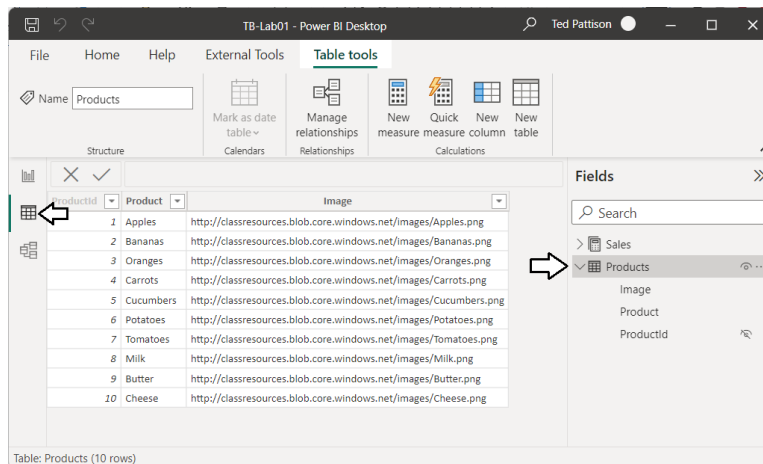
TB-Lab01 - Power BI Desktop

Ted Pattison

File Home Help External Tools Table tools

Name Products

Structure

Mark as date table

Calendars

Manage relationships

Relationships

New measure Quick measure New column New table

Calculations

| ProductId | Product | Image |
|---|---|---|
| 1 | Apples | http://classresources.blob.core.windows.net/images/Apples.png |
| 2 | Bananas | http://classresources.blob.core.windows.net/images/Bananas.png |
| 3 | Oranges | http://classresources.blob.core.windows.net/images/Oranges.png |
| 4 | Carrots | http://classresources.blob.core.windows.net/images/Carrots.png |
| 5 | Cucumbers | http://classresources.blob.core.windows.net/images/Cucumbers.png |
| 6 | Potatoes | http://classresources.blob.core.windows.net/images/Potatoes.png |
| 7 | Tomatoes | http://classresources.blob.core.windows.net/images/Tomatoes.png |
| 8 | Milk | http://classresources.blob.core.windows.net/images/Milk.png |
| 9 | Butter | http://classresources.blob.core.windows.net/images/Butter.png |
| 10 | Cheese | http://classresources.blob.core.windows.net/images/Cheese.png |

Fields

Search

Sales

Products

Image

Product

ProductId

Table: Products (10 rows)